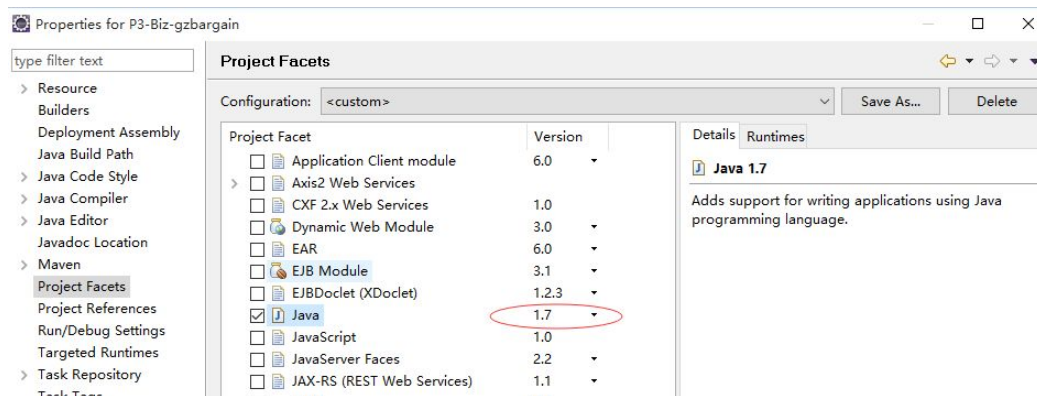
Properties for P3-Biz-gzbargain

type filter text

Resource
Builders
Deployment Assembly
Java Build Path
Java Code Style
Java Compiler
Java Editor
Javadoc Location
Maven
Project Facets
Project References
Run/Debug Settings
Targeted Runtimes
Task Repository
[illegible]

Project Facets

Configuration: <custom>

Save As...

Delete

| Project Facet | Version |
|---|---|
| Application Client module | 6.0 |
| Axis2 Web Services | |
| CXF 2.x Web Services | 1.0 |
| Dynamic Web Module | 3.0 |
| EAR | 6.0 |
| EJB Module | 3.1 |
| EJBDoclet (XDoclet) | 1.2.3 |
| Java | 1.7 |
| JavaScript | 1.0 |
| JavaServer Faces | 2.2 |
| JAX-RS (REST Web Services) | 1.1 |

Details Runtimes

Java 1.7

Adds support for writing applications using Java programming language.